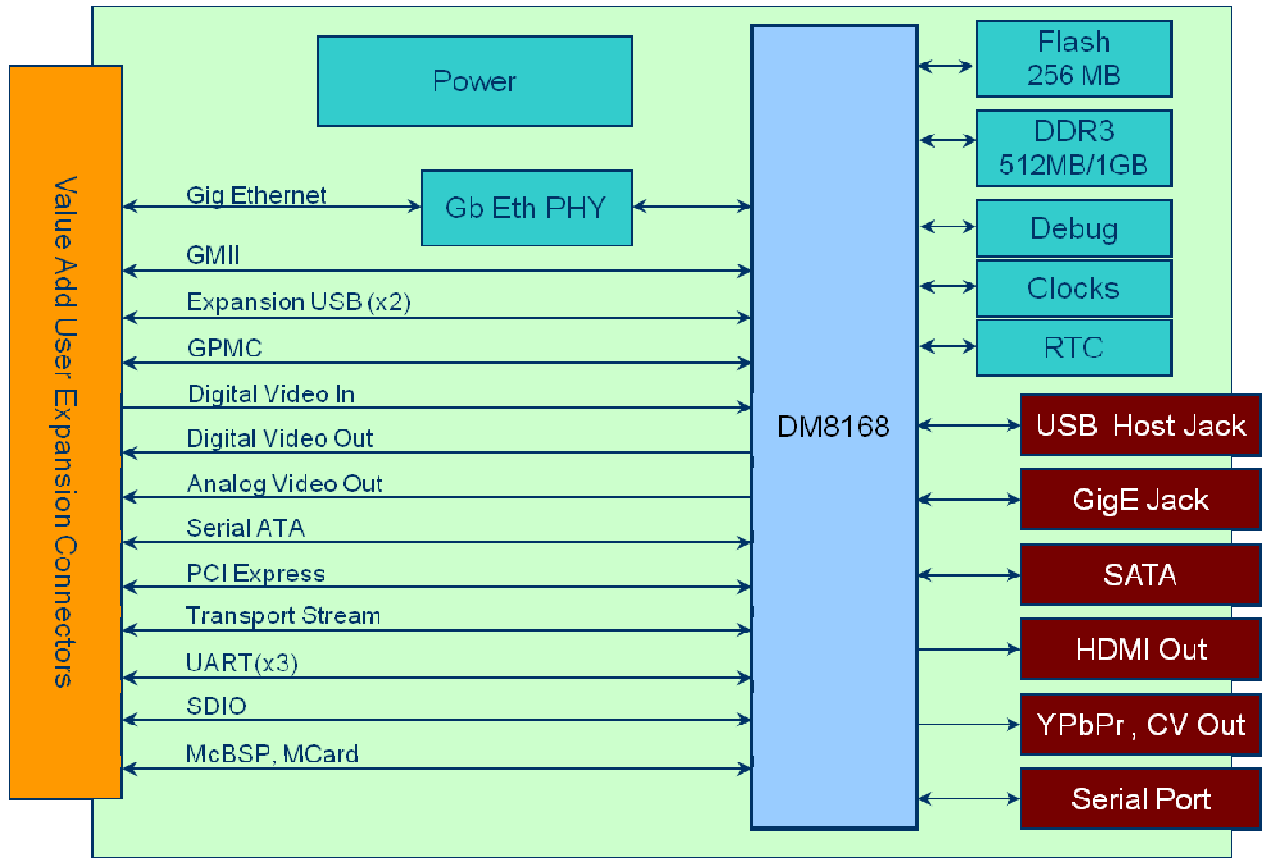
Value Add User Expansion Connectors

Power

Gig Ethernet

Gb Eth PHY

GMII

Expansion USB (x2)

GPMC

Digital Video In

Digital Video Out

Analog Video Out

Serial ATA

PCI Express

Transport Stream

UART(x3)

SDIO

McBSP, MCard

DM8168

Flash 256 MB

DDR3 512MB/1GB

Debug

Clocks

RTC

USB Host Jack

GigE Jack

SATA

HDMI Out

YPbPr , CV Out

Serial Port